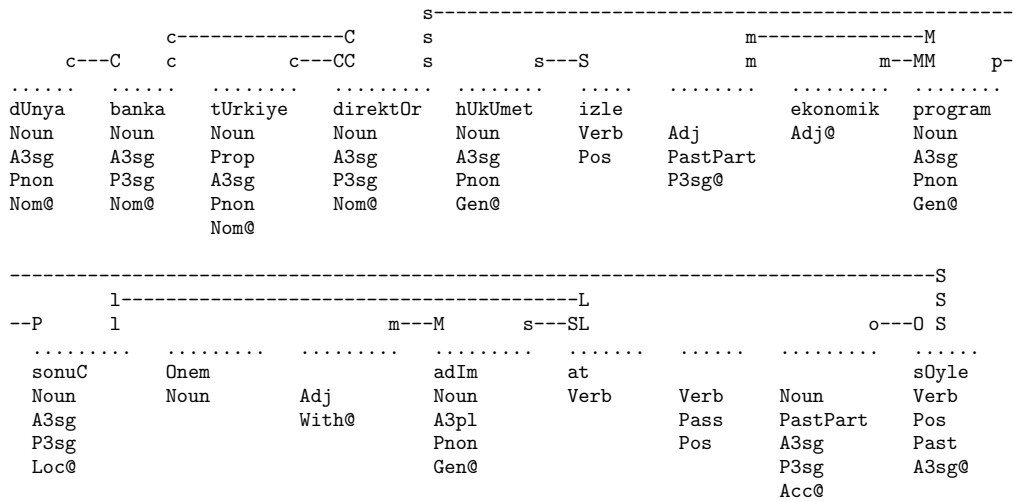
s------------------------------------------------
c--------------C s m--------------M
c---C c c---CC s s---S m m--MM p-
...... ...... ........ ......... ........ ..... ........ ......... ........
dUnya banka tUrkiye direktOr hUkUmet izle ekonomik program
Noun Noun Noun Noun Noun Verb Adj Adj@ Noun
A3sg A3sg Prop A3sg A3sg Pos PastPart A3sg
Pnon P3sg A3sg P3sg Pnon P3sg@ Pnon
Nom@ Nom@ Pnon Nom@ Gen@ Gen@
Nom@

--------------------------------------------------------------------------------S
l----------------------------------------L S
--P l m---M s---SL o---O S
......... ......... ......... ......... ....... ...... ......... ......
sonuC Onem adIm at sOyle
Noun Noun Adj Noun Verb Verb Noun Verb
A3sg With@ A3pl Pass PastPart Pos
P3sg Pnon Pos A3sg Past
Loc@ Gen@ P3sg A3sg@
Acc@